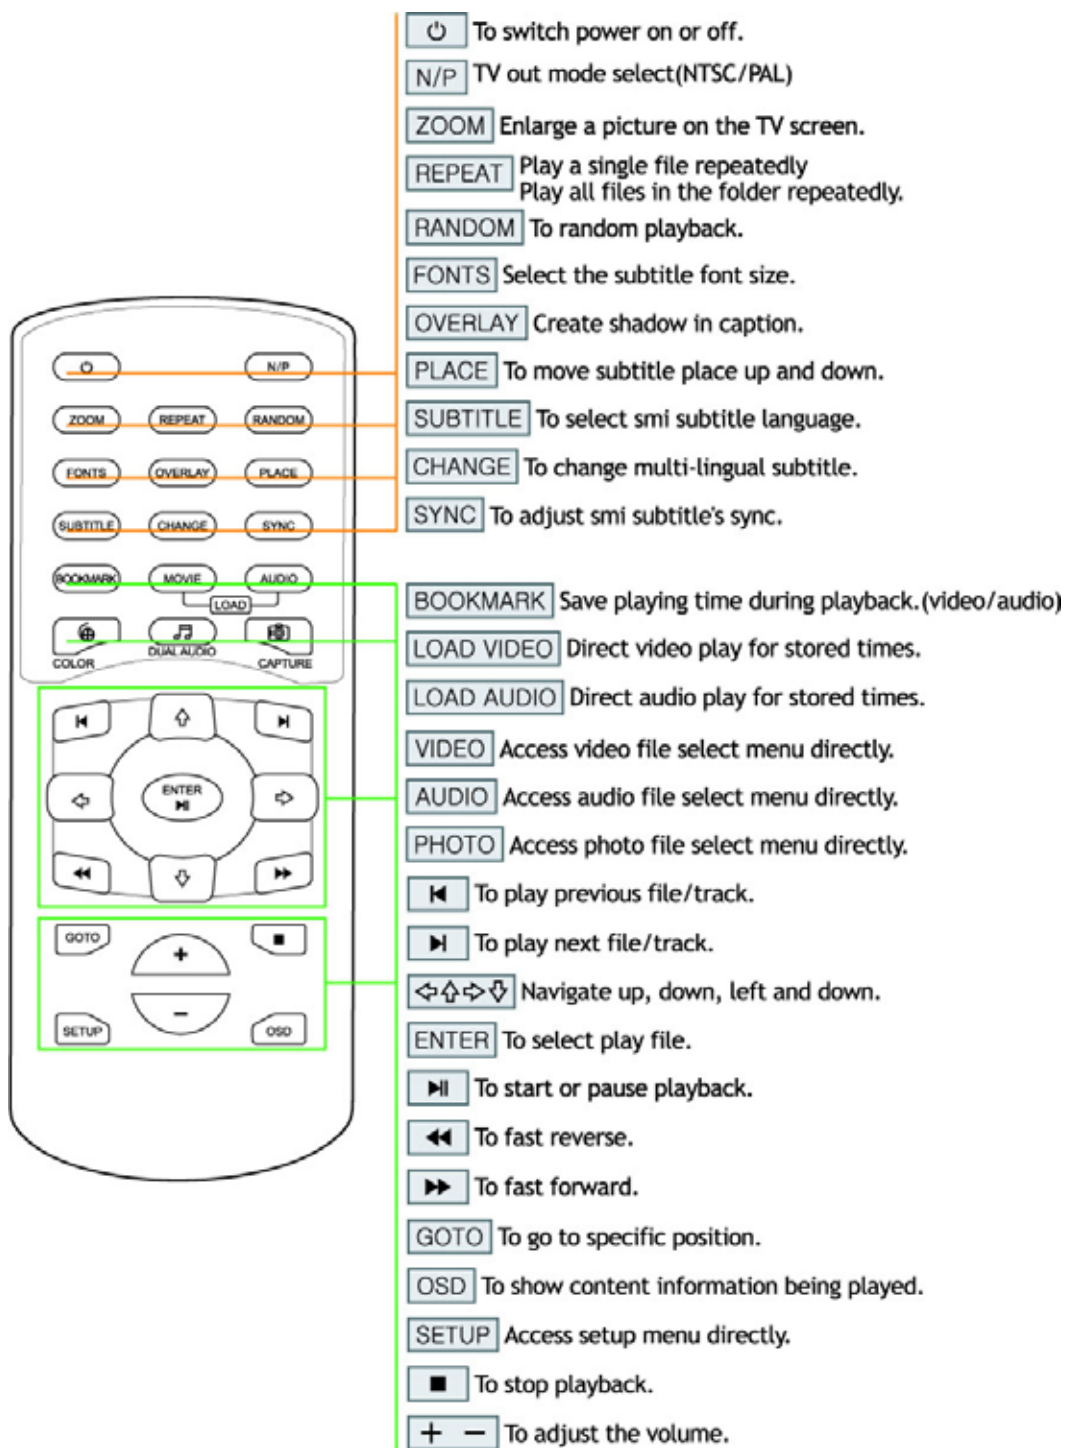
⏻ To switch power on or off.
N/P TV out mode select(NTSC/PAL)
ZOOM Enlarge a picture on the TV screen.
REPEAT Play a single file repeatedly Play all files in the folder repeatedly.
RANDOM To random playback.
FONTS Select the subtitle font size.
OVERLAY Create shadow in caption.
PLACE To move subtitle place up and down.
SUBTITLE To select smi subtitle language.
CHANGE To change multi-lingual subtitle.
SYNC To adjust smi subtitle's sync.

⏻ N/P
ZOOM REPEAT RANDOM
FONTS OVERLAY PLACE
SUBTITLE CHANGE SYNC
BOOKMARK MOVIE AUDIO
LOAD
COLOR DUAL AUDIO CAPTURE
ENTER
GOTO
SETUP
OSD

BOOKMARK Save playing time during playback.(video/audio)
LOAD VIDEO Direct video play for stored times.
LOAD AUDIO Direct audio play for stored times.
VIDEO Access video file select menu directly.
AUDIO Access audio file select menu directly.
PHOTO Access photo file select menu directly.
⏮ To play previous file/track.
⏭ To play next file/track.
⇦⇧⇨⇩ Navigate up, down, left and down.
ENTER To select play file.
⏯ To start or pause playback.
⏪ To fast reverse.
⏩ To fast forward.
GOTO To go to specific position.
OSD To show content information being played.
SETUP Access setup menu directly.
■ To stop playback.
+ − To adjust the volume.